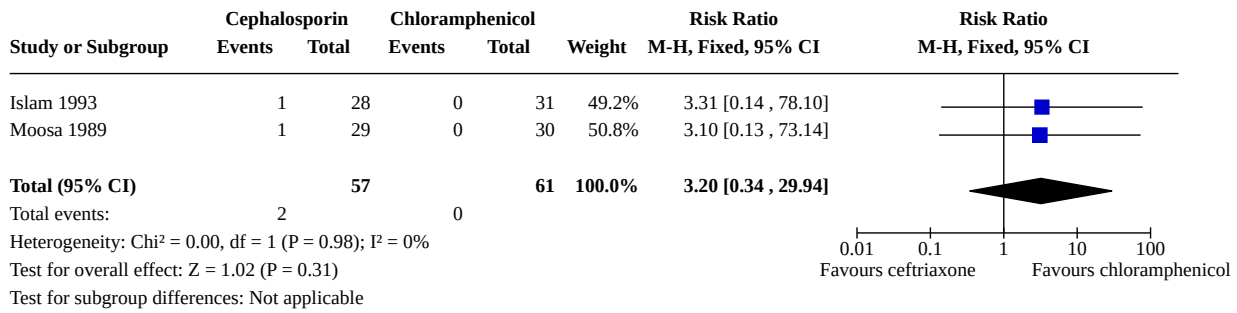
| Study or Subgroup | Cephalosporin Events | Cephalosporin Total | Chloramphenicol Events | Chloramphenicol Total | Weight | Risk Ratio M-H, Fixed, 95% CI |
|---|---|---|---|---|---|---|
| Islam 1993 | 1 | 28 | 0 | 31 | 49.2% | 3.31 [0.14 , 78.10] |
| Moosa 1989 | 1 | 29 | 0 | 30 | 50.8% | 3.10 [0.13 , 73.14] |
| **Total (95% CI)** | | **57** | | **61** | **100.0%** | **3.20 [0.34 , 29.94]** |
| Total events: | 2 | | 0 | | | |

Heterogeneity: Chi² = 0.00, df = 1 (P = 0.98); I² = 0%
Test for overall effect: Z = 1.02 (P = 0.31)
Test for subgroup differences: Not applicable

Risk Ratio
M-H, Fixed, 95% CI

0.01 0.1 1 10 100
Favours ceftriaxone Favours chloramphenicol